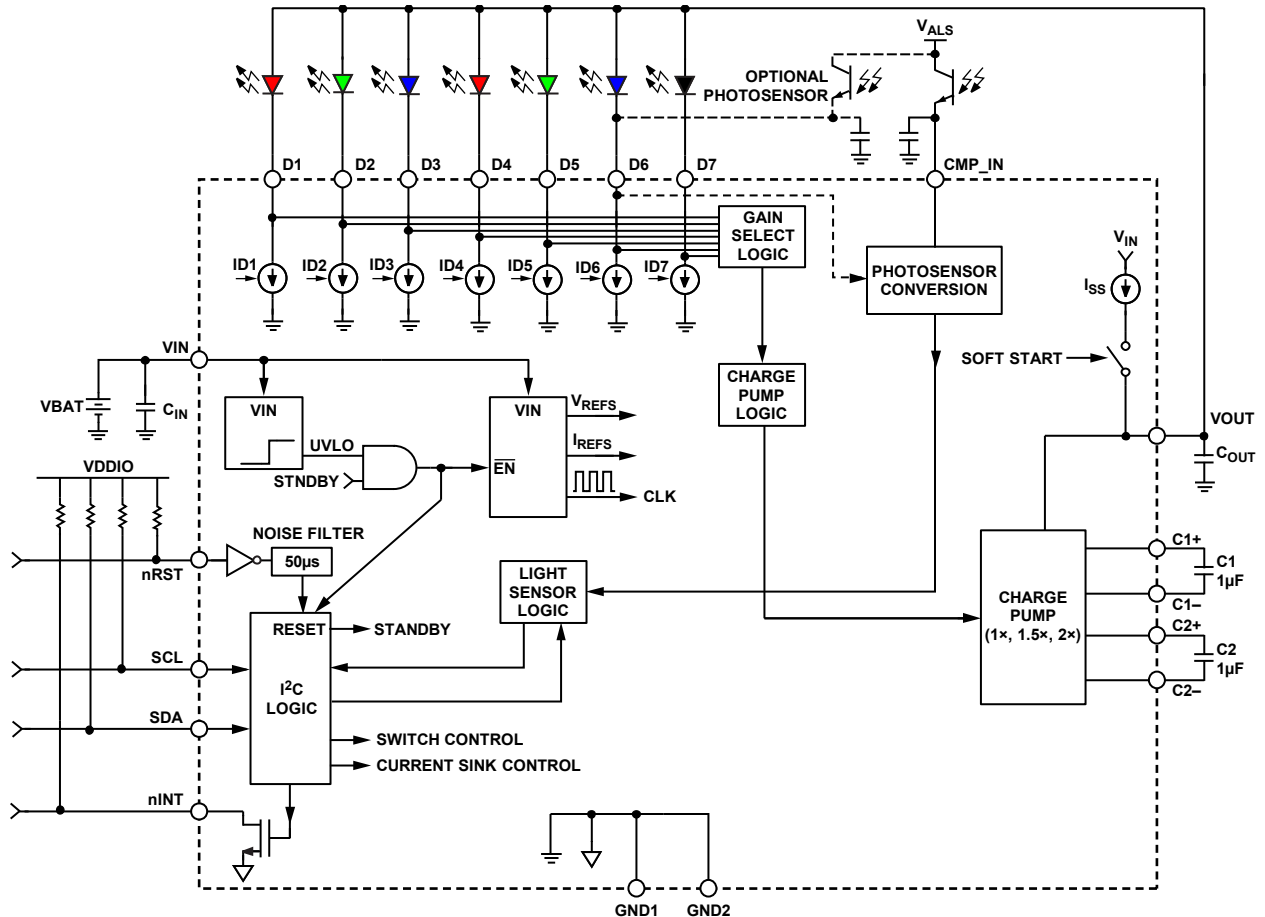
$V_{ALS}$
OPTIONAL PHOTOSENSOR
D1 D2 D3 D4 D5 D6 D7
CMP_IN
GAIN SELECT LOGIC
ID1 ID2 ID3 ID4 ID5 ID6 ID7
PHOTOSENSOR CONVERSION
$V_{IN}$
$I_{SS}$
SOFT START
VIN
VBAT
$C_{IN}$
VIN
UVLO
STNDBY
VIN
$\overline{EN}$
$V_{REFS}$
$I_{REFS}$
CLK
CHARGE PUMP LOGIC
VOUT
$C_{OUT}$
VDDIO
NOISE FILTER
50µs
nRST
LIGHT SENSOR LOGIC
CHARGE PUMP (1×, 1.5×, 2×)
C1+
C1 1µF
C1–
C2+
C2 1µF
C2–
RESET
STANDBY
SCL
$I^2C$ LOGIC
SDA
SWITCH CONTROL
CURRENT SINK CONTROL
nINT
GND1 GND2